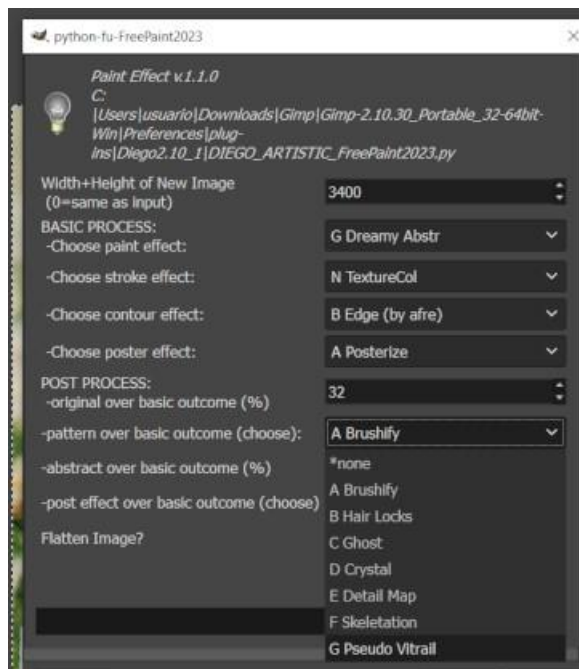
python-fu-FreePaint2023

Paint Effect v.1.1.0
C:
|Users|usuario|Downloads|Gimp|Gimp-2.10.30_Portable_32-64bit-Win|Preferences|plug-ins|Diego2.10_1|DIEGO_ARTISTIC_FreePaint2023.py

Width+Height of New Image (0=same as input)
3400

BASIC PROCESS:
-Choose paint effect:
G Dreamy Abstr

-Choose stroke effect:
N TextureCol

-Choose contour effect:
B Edge (by afre)

-Choose poster effect:
A Posterize

POST PROCESS:
-original over basic outcome (%)
32

-pattern over basic outcome (choose):
A Brushify

-abstract over basic outcome (%)

-post effect over basic outcome (choose)

Flatten Image?

*none
A Brushify
B Hair Locks
C Ghost
D Crystal
E Detail Map
F Skeletation
G Pseudo Vitrail